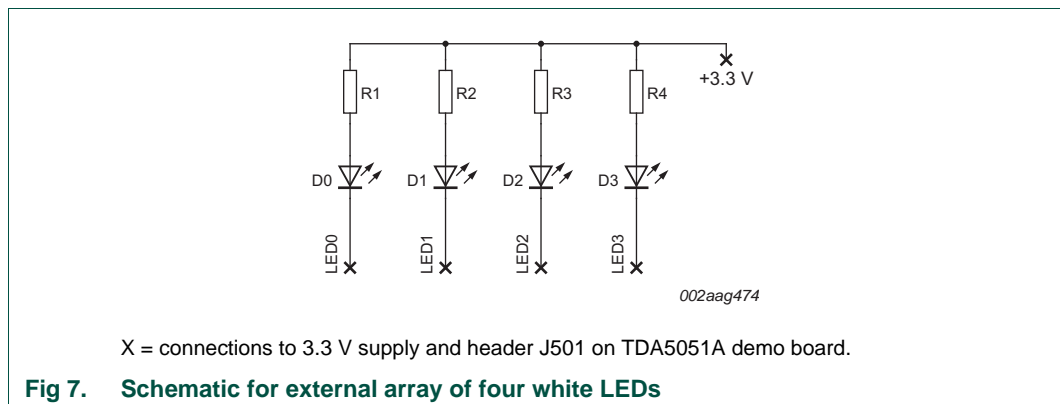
+3.3 V

R1

R2

R3

R4

D0

D1

D2

D3

LED0

LED1

LED2

LED3

002aag474

X = connections to 3.3 V supply and header J501 on TDA5051A demo board.

Fig 7. Schematic for external array of four white LEDs